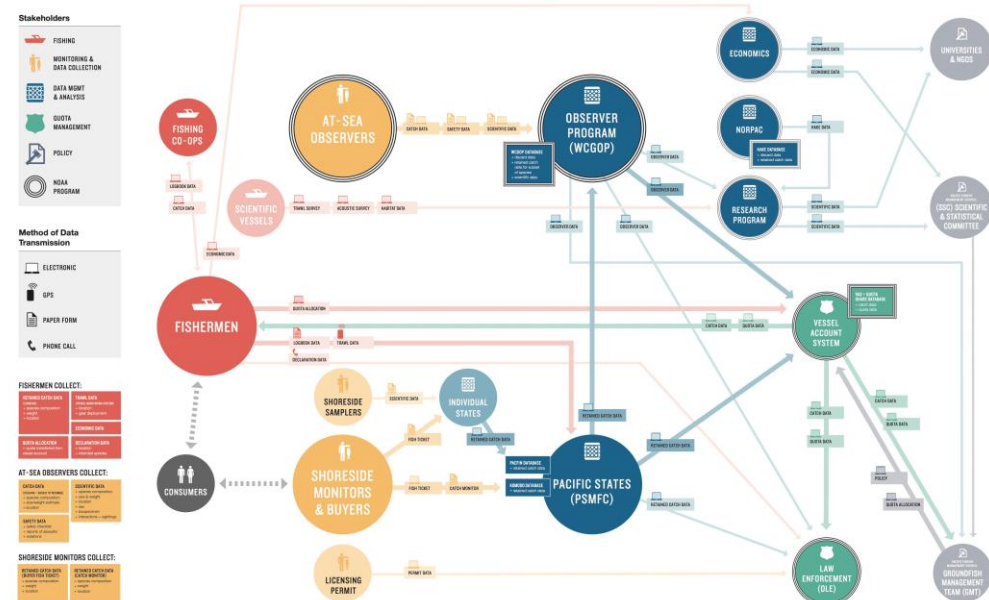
Stakeholders

FISHING

MONITORING & DATA COLLECTION

DATA MGMT & ANALYSIS

QUOTA MANAGEMENT

POLICY

NOAA PROGRAM

Method of Data Transmission

ELECTRONIC

GPS

PAPER FORM

PHONE CALL

FISHERMEN COLLECT:

RETAINED CATCH DATA

TRAWL DATA

ECONOMIC DATA

QUOTA ALLOCATION

DECLARATION DATA

AT-SEA OBSERVERS COLLECT:

CATCH DATA

SCIENTIFIC DATA

SAFETY DATA

SHORESIDE MONITORS COLLECT:

RETAINED CATCH DATA (BUYER FISH TICKET)

RETAINED CATCH DATA (CATCH MONITOR)

FISHING CO-OPS

LOGBOOK DATA

CATCH DATA

ECONOMIC DATA

SCIENTIFIC VESSELS

TRAWL SURVEY

ACOUSTIC SURVEY

HABITAT DATA

AT-SEA OBSERVERS

CATCH DATA

SAFETY DATA

SCIENTIFIC DATA

OBSERVER PROGRAM (WCGOP)

WCGOP DATABASE

ECONOMICS

ECONOMIC DATA

ECONOMIC DATA

UNIVERSITIES & NGOS

NORPAC

HAKE DATA

HAKE DATABASE

OBSERVER DATA

OBSERVER DATA

RESEARCH PROGRAM

SCIENTIFIC DATA

SCIENTIFIC DATA

(SSC) SCIENTIFIC & STATISTICAL COMMITTEE

OBSERVER DATA

OBSERVER DATA

FISHERMEN

QUOTA ALLOCATION

CATCH DATA

QUOTA DATA

VESSEL ACCOUNT SYSTEM

LOGBOOK DATA

TRAWL DATA

DECLARATION DATA

SHORESIDE SAMPLERS

SCIENTIFIC DATA

INDIVIDUAL STATES

RETAINED CATCH DATA

FISH TICKET

RETAINED CATCH DATA

RETAINED CATCH DATA

PACFIN DATABASE

VMS DATABASE

CONSUMERS

SHORESIDE MONITORS & BUYERS

FISH TICKET

CATCH MONITOR

PACIFIC STATES (PSMFC)

CATCH DATA

QUOTA DATA

CATCH DATA

QUOTA DATA

POLICY

QUOTA ALLOCATION

RETAINED CATCH DATA

LICENSING PERMIT

PERMIT DATA

LAW ENFORCEMENT (OLE)

GROUNDFISH MANAGEMENT TEAM (GMT)